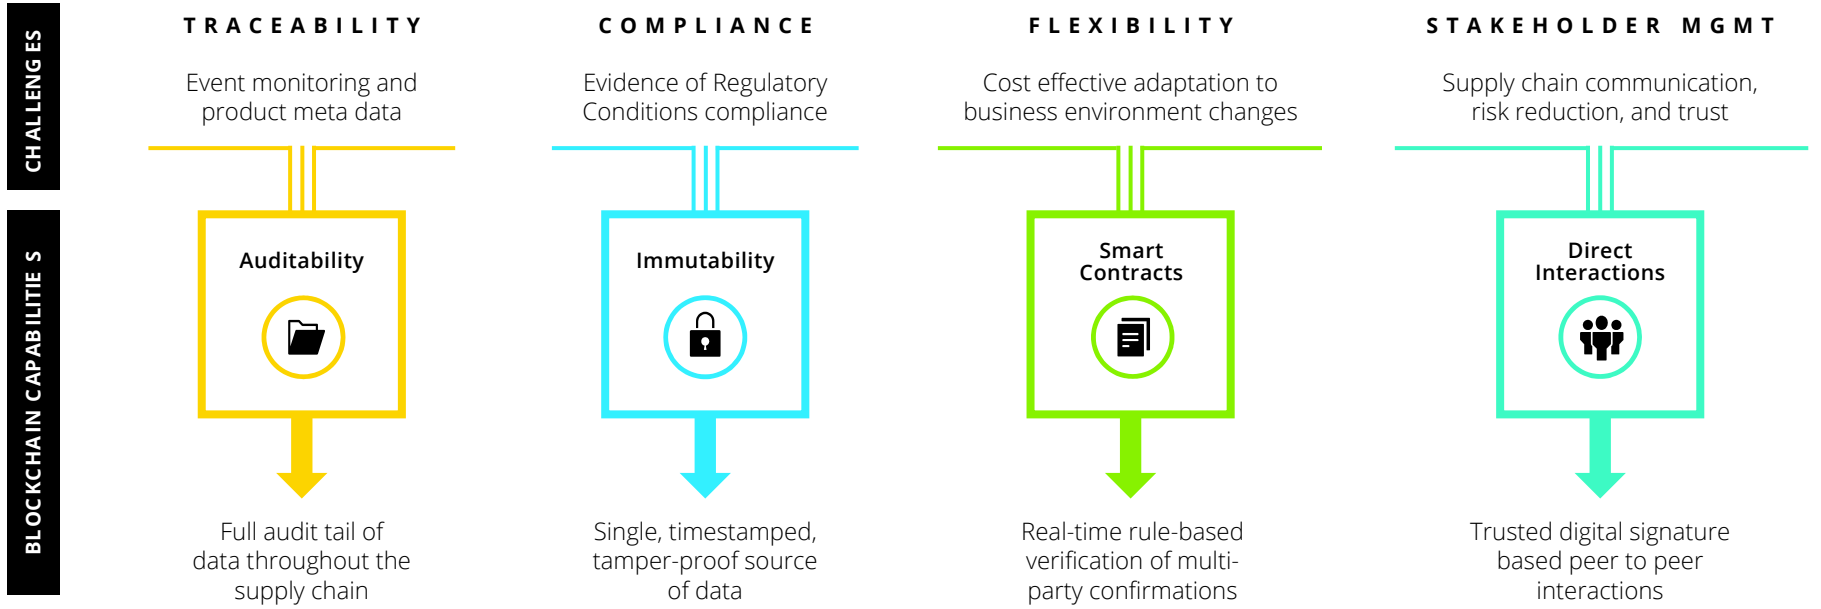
CHALLENG ES

BLOCKCHAIN CAPABILITIE S

TRACEABILITY

Event monitoring and product meta data

Auditability

Full audit tail of data throughout the supply chain

COMPLIANCE

Evidence of Regulatory Conditions compliance

Immutability

Single, timestamped, tamper-proof source of data

FLEXIBILITY

Cost effective adaptation to business environment changes

Smart Contracts

Real-time rule-based verification of multi-party confirmations

STAKEHOLDER MGMT

Supply chain communication, risk reduction, and trust

Direct Interactions

Trusted digital signature based peer to peer interactions